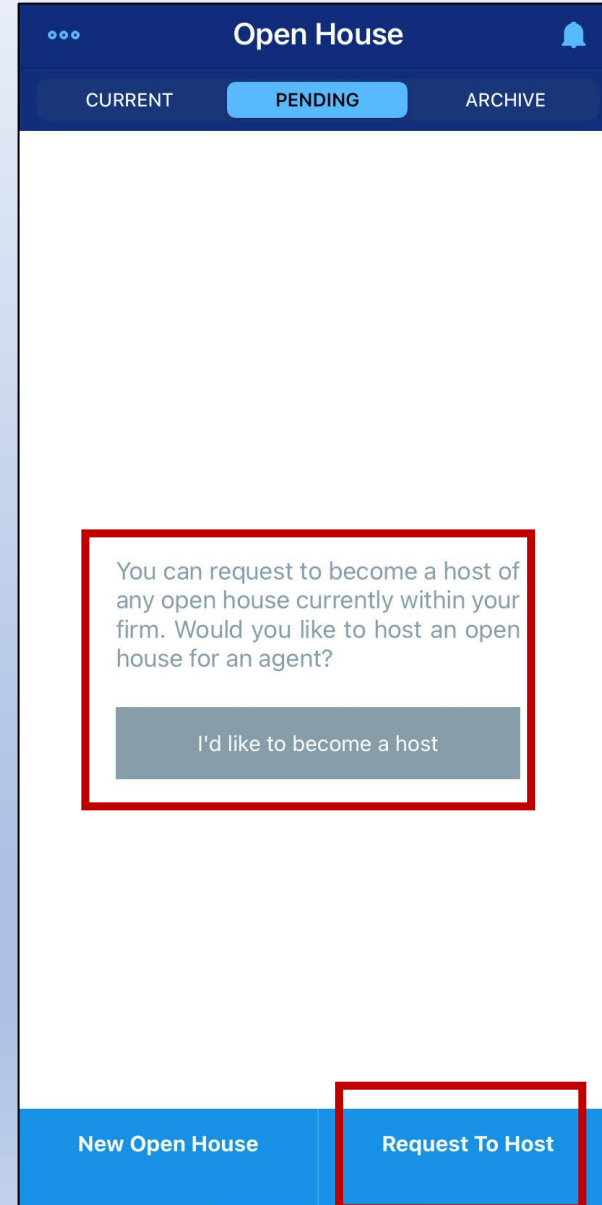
Open House

CURRENT
PENDING
ARCHIVE

You can request to become a host of any open house currently within your firm. Would you like to host an open house for an agent?

I'd like to become a host

New Open House
Request To Host